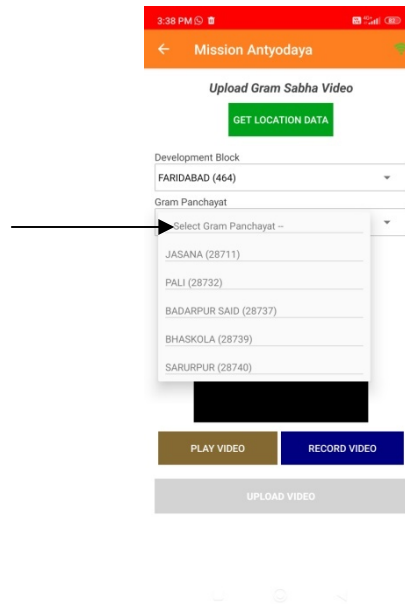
3:38 PM

Mission Antyodaya

Upload Gram Sabha Video

GET LOCATION DATA

Development Block

FARIDABAD (464)

Gram Panchayat

-- Select Gram Panchayat --

JASANA (28711)

PALI (28732)

BADARPUR SAID (28737)

BHASKOLA (28739)

SARURPUR (28740)

PLAY VIDEO

RECORD VIDEO

UPLOAD VIDEO